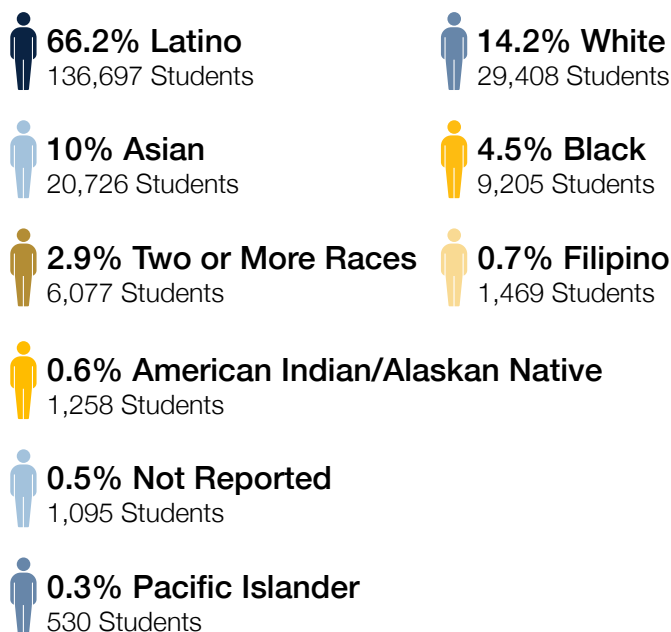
66.2% Latino
136,697 Students

14.2% White
29,408 Students

10% Asian
20,726 Students

4.5% Black
9,205 Students

2.9% Two or More Races
6,077 Students

0.7% Filipino
1,469 Students

0.6% American Indian/Alaskan Native
1,258 Students

0.5% Not Reported
1,095 Students

0.3% Pacific Islander
530 Students